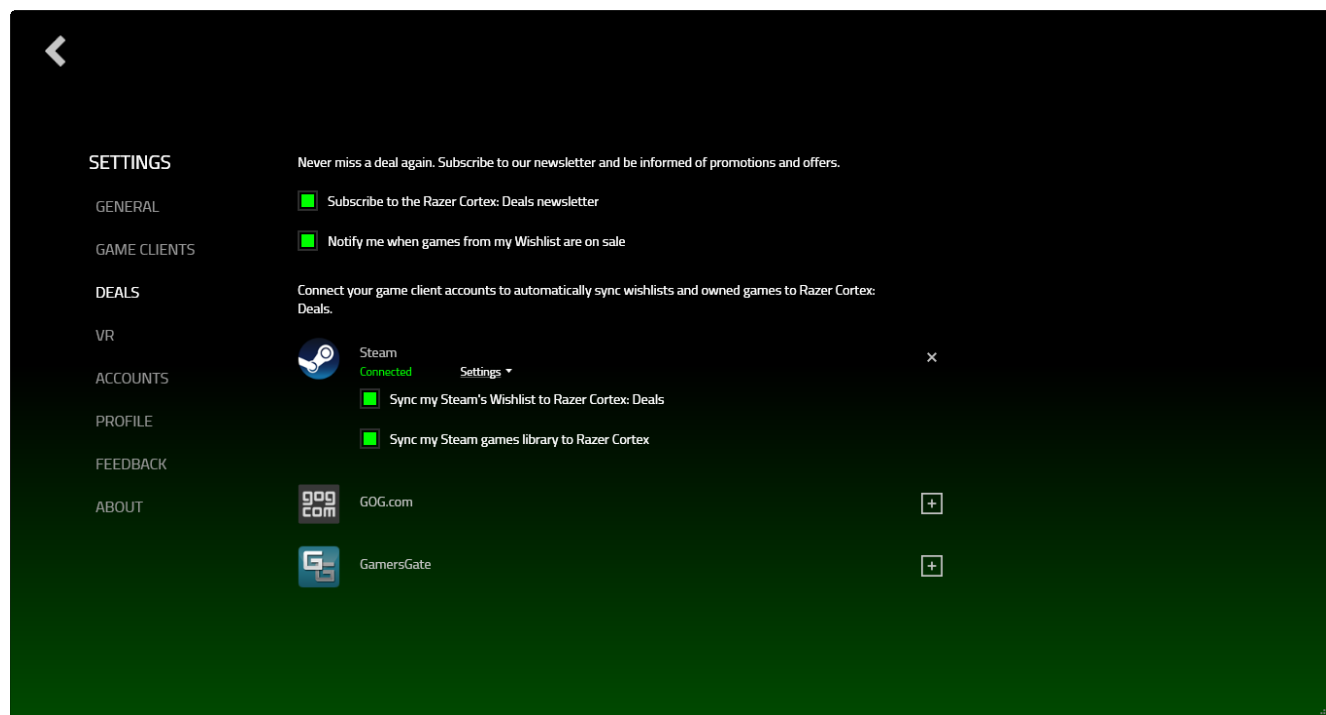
SETTINGS

GENERAL

GAME CLIENTS

DEALS

VR

ACCOUNTS

PROFILE

FEEDBACK

ABOUT

Never miss a deal again. Subscribe to our newsletter and be informed of promotions and offers.

Subscribe to the Razer Cortex: Deals newsletter

Notify me when games from my Wishlist are on sale

Connect your game client accounts to automatically sync wishlists and owned games to Razer Cortex: Deals.

Steam
Connected
Settings

Sync my Steam's Wishlist to Razer Cortex: Deals

Sync my Steam games library to Razer Cortex

gog com

GOG.com

GamersGate